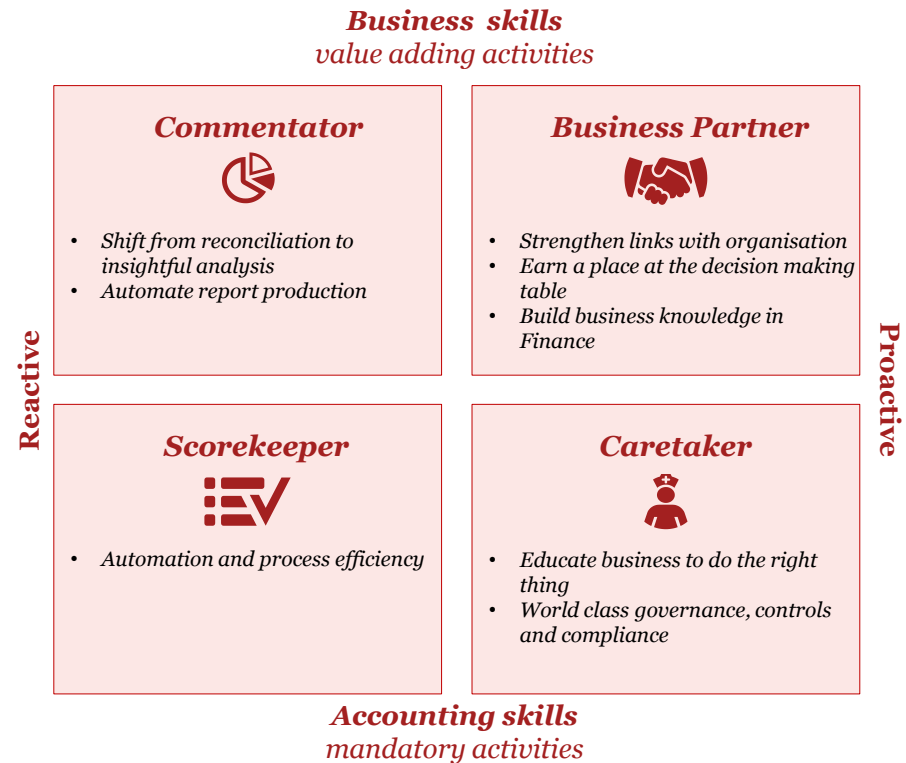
Business skills
value adding activities

Commentator

- Shift from reconciliation to insightful analysis
- Automate report production

Business Partner

- Strengthen links with organisation
- Earn a place at the decision making table
- Build business knowledge in Finance

Reactive

Proactive

Scorekeeper

- Automation and process efficiency

Caretaker

- Educate business to do the right thing
- World class governance, controls and compliance

Accounting skills
mandatory activities